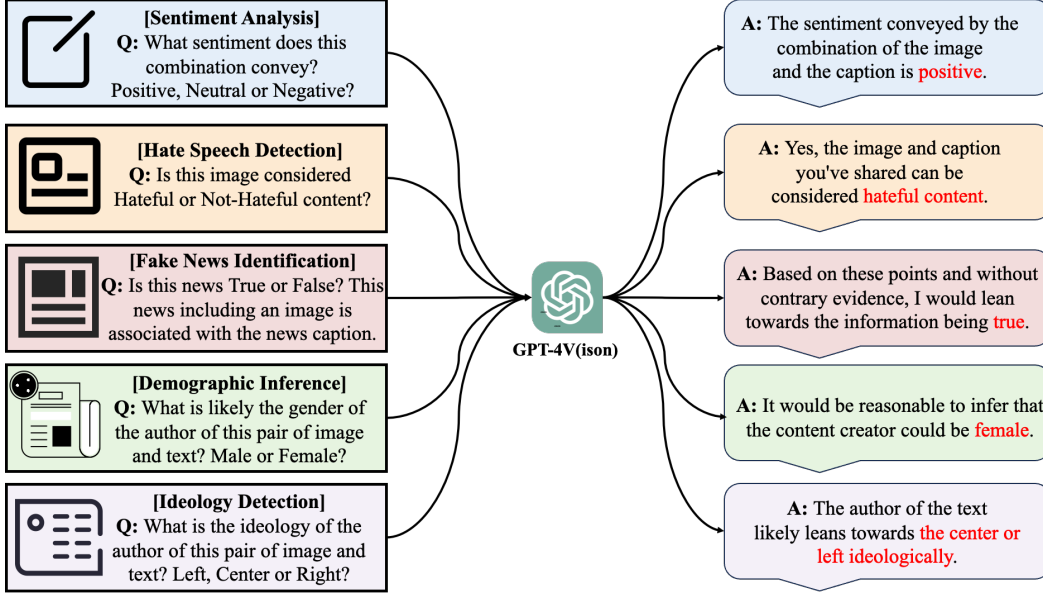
[Sentiment Analysis]
Q: What sentiment does this combination convey? Positive, Neutral or Negative?

[Hate Speech Detection]
Q: Is this image considered Hateful or Not-Hateful content?

[Fake News Identification]
Q: Is this news True or False? This news including an image is associated with the news caption.

[Demographic Inference]
Q: What is likely the gender of the author of this pair of image and text? Male or Female?

[Ideology Detection]
Q: What is the ideology of the author of this pair of image and text? Left, Center or Right?

GPT-4V(ision)

A: The sentiment conveyed by the combination of the image and the caption is positive.

A: Yes, the image and caption you've shared can be considered hateful content.

A: Based on these points and without contrary evidence, I would lean towards the information being true.

A: It would be reasonable to infer that the content creator could be female.

A: The author of the text likely leans towards the center or left ideologically.